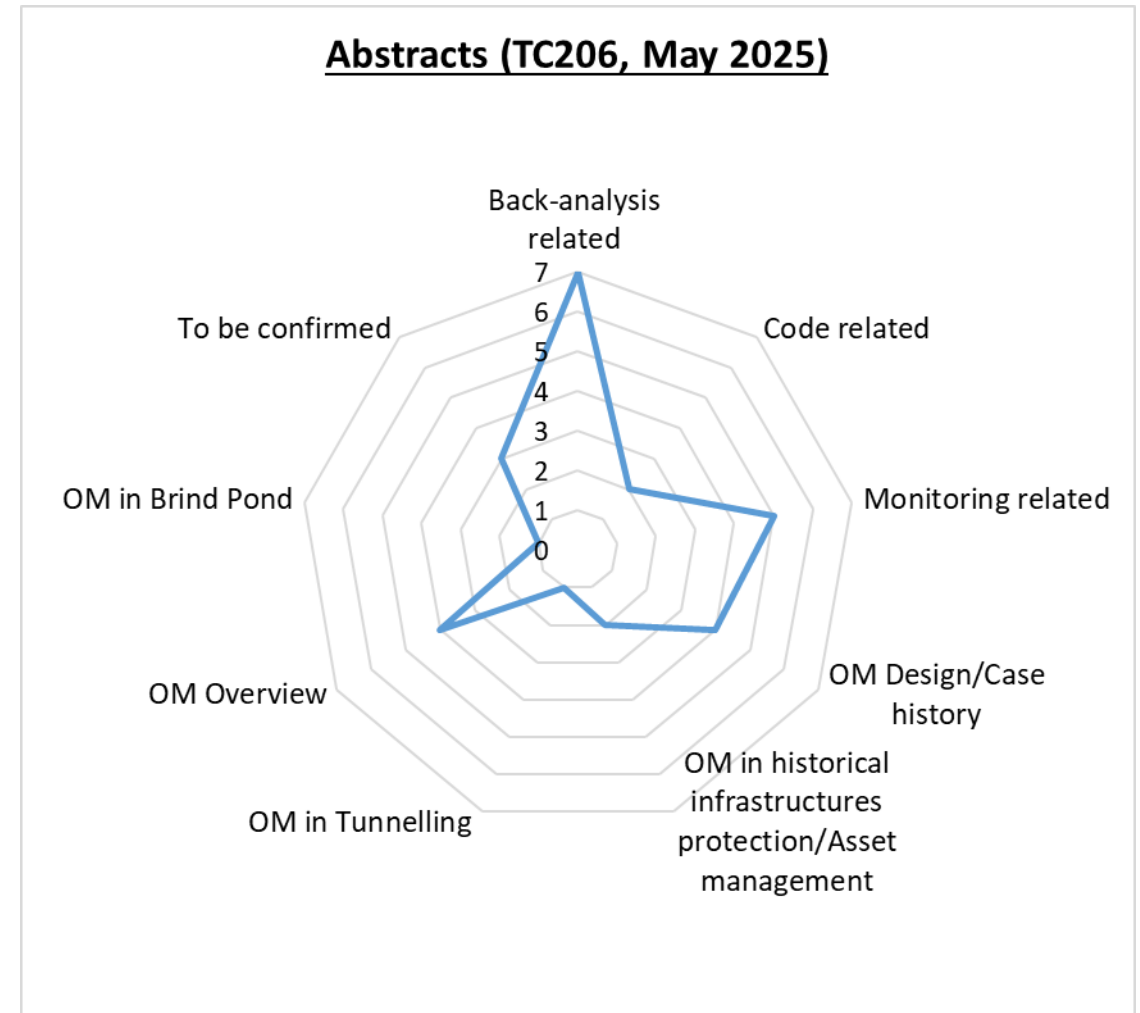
Abstracts (TC206, May 2025)

Back-analysis related

Code related

Monitoring related

OM Design/Case history

OM in historical infrastructures protection/Asset management

OM in Tunnelling

OM Overview

OM in Brind Pond

To be confirmed

7
6
5
4
3
2
1
0